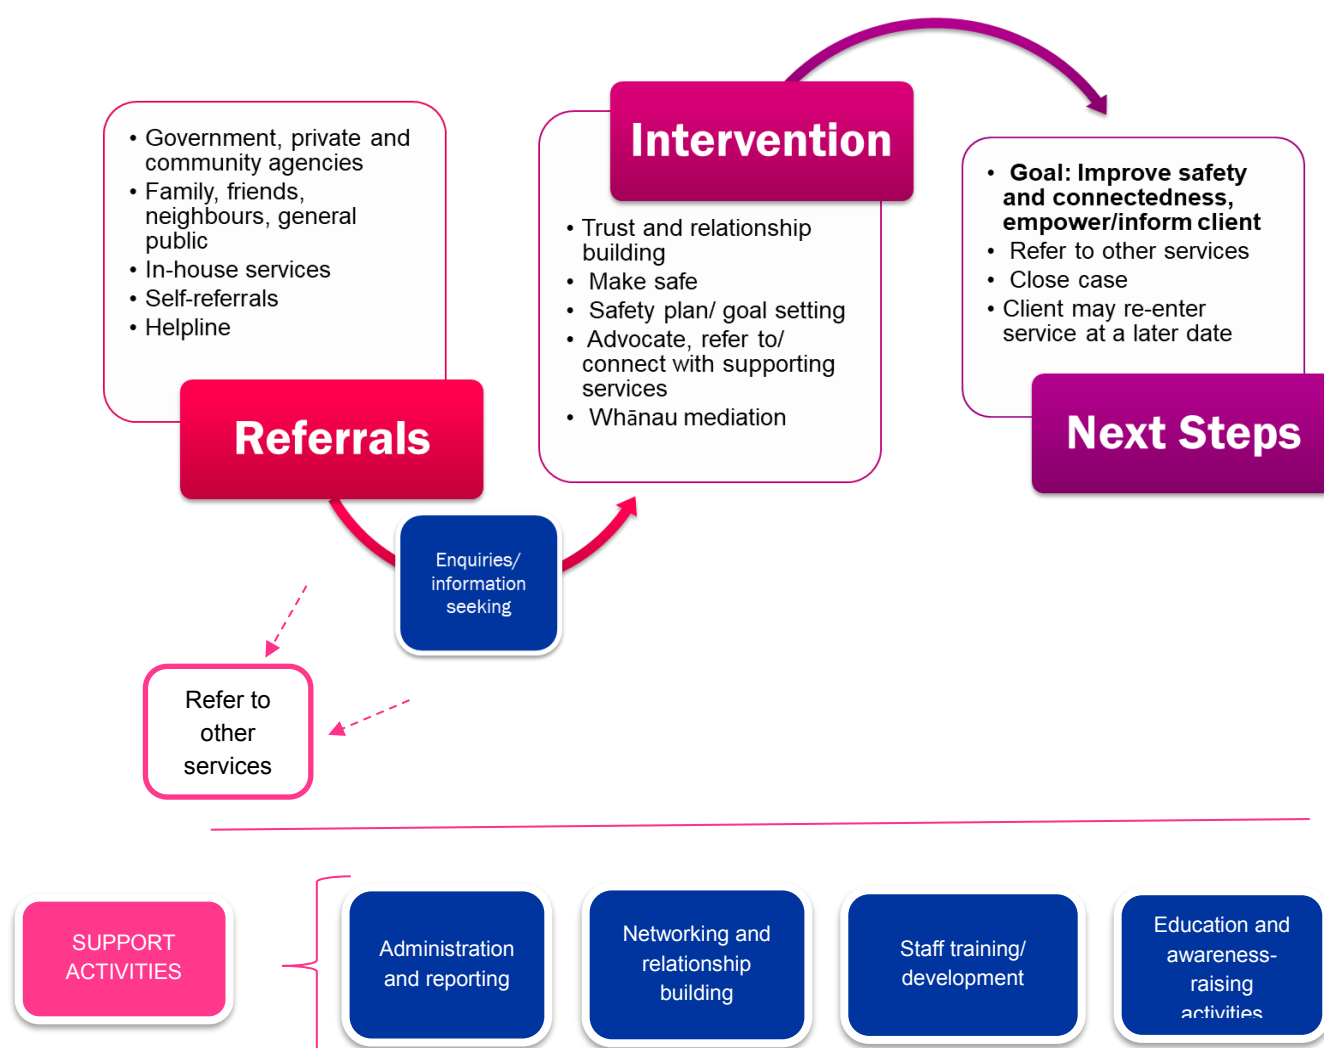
• Government, private and community agencies
• Family, friends, neighbours, general public
• In-house services
• Self-referrals
• Helpline

Referrals

Intervention

• Trust and relationship building
• Make safe
• Safety plan/ goal setting
• Advocate, refer to/ connect with supporting services
• Whānau mediation

• Goal: Improve safety and connectedness, empower/inform client
• Refer to other services
• Close case
• Client may re-enter service at a later date

Next Steps

Enquiries/ information seeking

Refer to other services

SUPPORT ACTIVITIES

Administration and reporting

Networking and relationship building

Staff training/ development

Education and awareness-raising activities